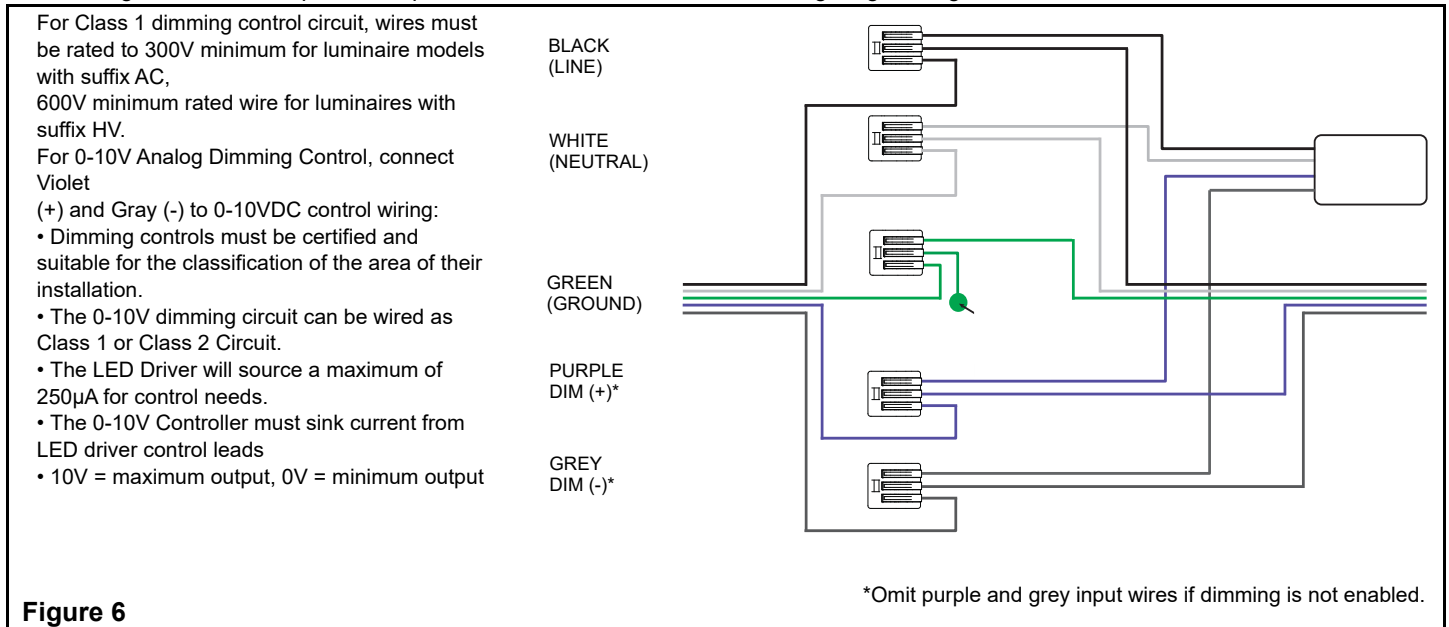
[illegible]

For Class 1 dimming control circuit, wires must be rated to 300V minimum for luminaire models with suffix AC,
600V minimum rated wire for luminaires with suffix HV.
For 0-10V Analog Dimming Control, connect Violet
(+) and Gray (-) to 0-10VDC control wiring:
• Dimming controls must be certified and suitable for the classification of the area of their installation.
• The 0-10V dimming circuit can be wired as Class 1 or Class 2 Circuit.
• The LED Driver will source a maximum of 250µA for control needs.
• The 0-10V Controller must sink current from LED driver control leads
• 10V = maximum output, 0V = minimum output

BLACK
(LINE)

WHITE
(NEUTRAL)

GREEN
(GROUND)

PURPLE
DIM (+)*

GREY
DIM (-)*

*Omit purple and grey input wires if dimming is not enabled.

Figure 6